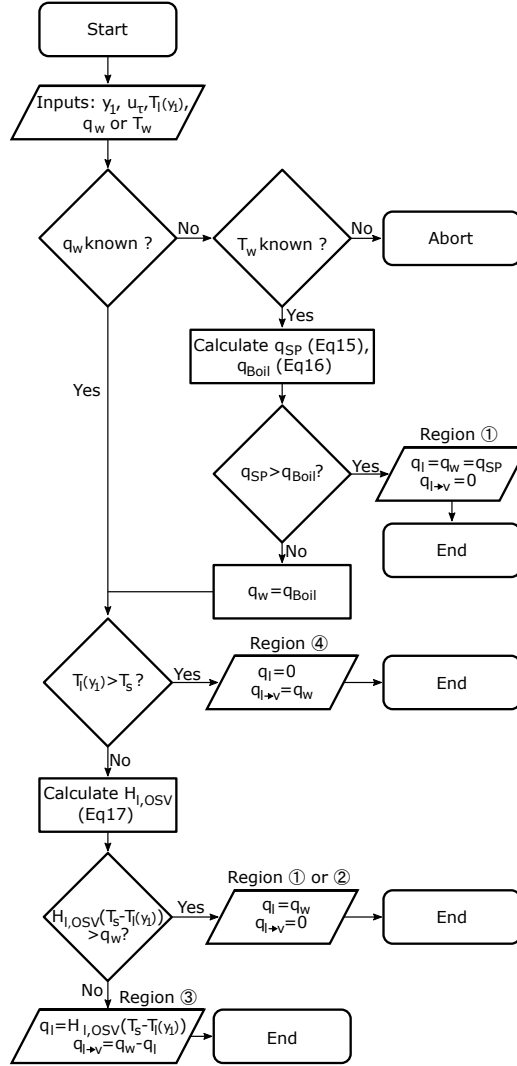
Start

Inputs: $y_1$, $u_\tau$, $T_l(y_1)$, $q_w$ or $T_w$

$q_w$ known ?

No

$T_w$ known ?

No

Abort

Yes

Calculate $q_{SP}$ (Eq15), $q_{Boil}$ (Eq16)

Yes

$q_{SP} > q_{Boil}$?

Yes

Region ①

$q_l = q_w = q_{SP}$
$q_{l \to v} = 0$

End

No

$q_w = q_{Boil}$

$T_l(y_1) > T_s$ ?

Yes

Region ④

$q_l = 0$
$q_{l \to v} = q_w$

End

No

Calculate $H_{l,OSV}$ (Eq17)

$H_{l,OSV}(T_s - T_l(y_1)) > q_w$?

Yes

Region ① or ②

$q_l = q_w$
$q_{l \to v} = 0$

End

No

Region ③

$q_l = H_{l,OSV}(T_s - T_l(y_1))$
$q_{l \to v} = q_w - q_l$

End